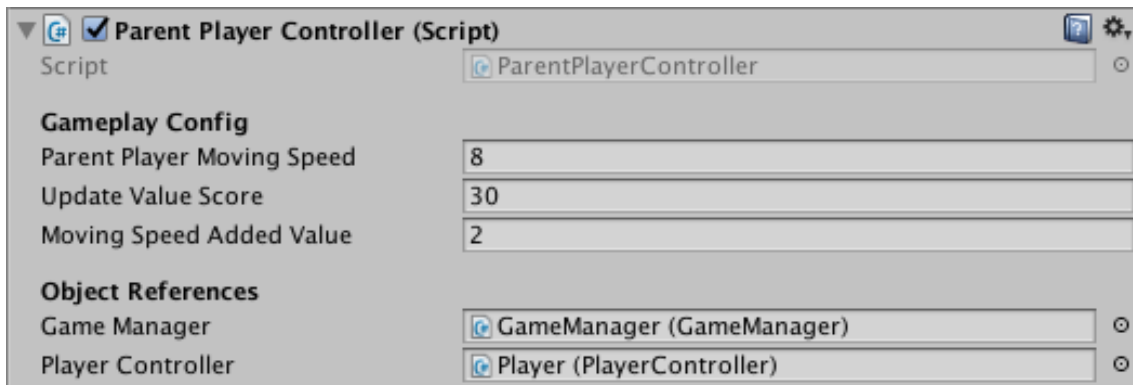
Parent Player Controller (Script)

Script | ParentPlayerController

Gameplay Config

Parent Player Moving Speed | 8
Update Value Score | 30
Moving Speed Added Value | 2

Object References

Game Manager | GameManager (GameManager)
Player Controller | Player (PlayerController)